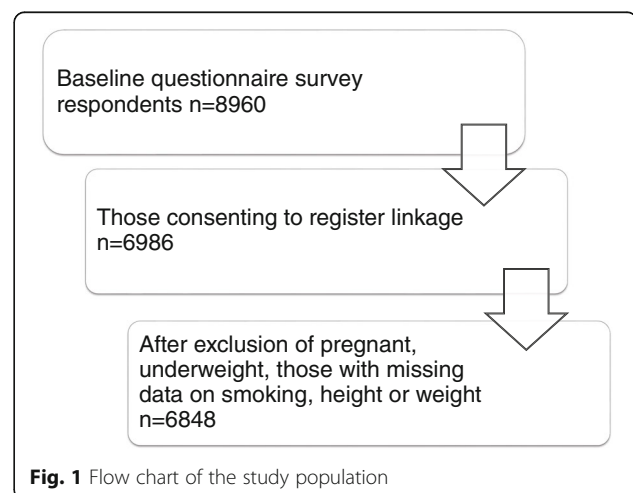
Baseline questionnaire survey respondents n=8960

Those consenting to register linkage n=6986

After exclusion of pregnant, underweight, those with missing data on smoking, height or weight n=6848

**Fig. 1** Flow chart of the study population